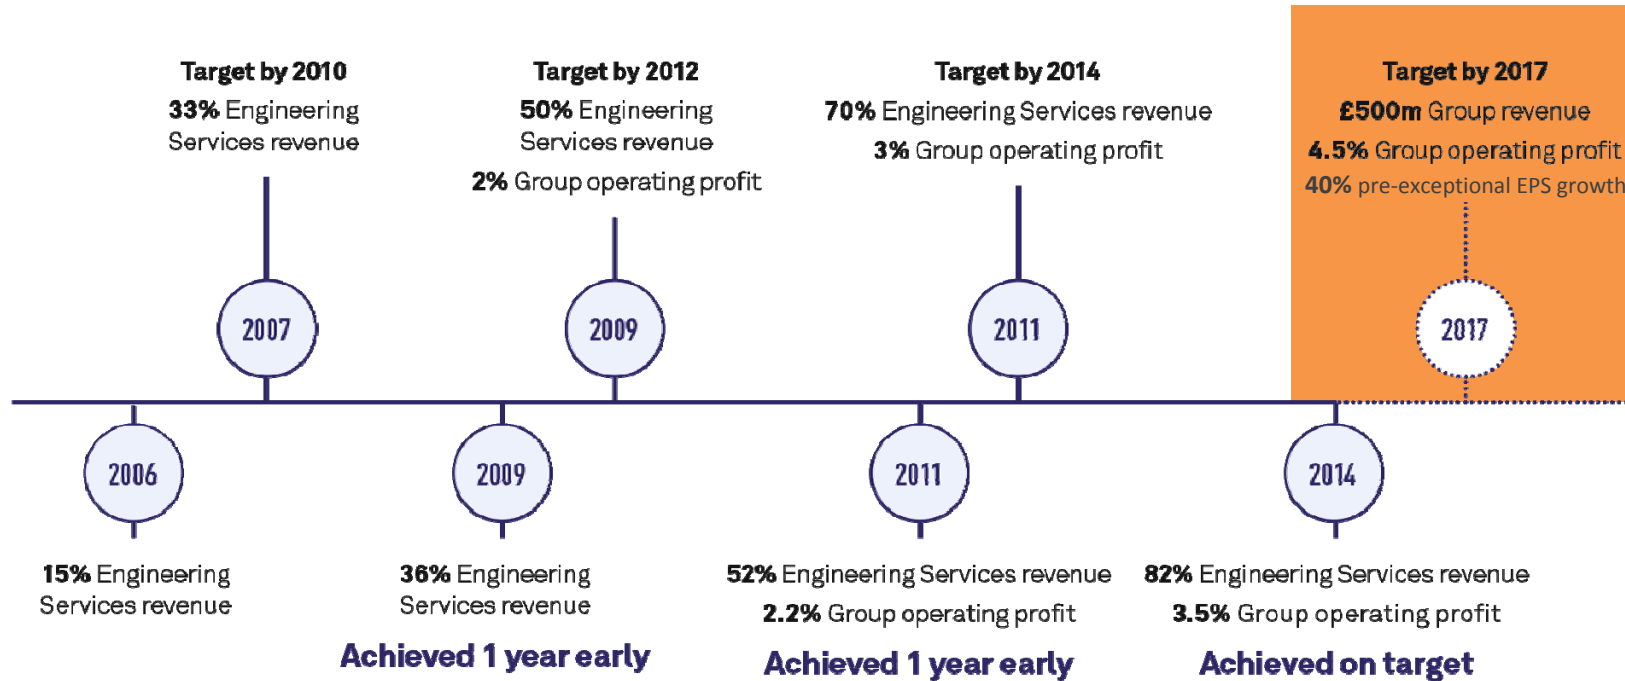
Target by 2010
33% Engineering Services revenue

Target by 2012
50% Engineering Services revenue
2% Group operating profit

Target by 2014
70% Engineering Services revenue
3% Group operating profit

Target by 2017
£500m Group revenue
4.5% Group operating profit
40% pre-exceptional EPS growth

2007

2009

2011

2017

2006
15% Engineering Services revenue

2009
36% Engineering Services revenue
Achieved 1 year early

2011
52% Engineering Services revenue
2.2% Group operating profit
Achieved 1 year early

2014
82% Engineering Services revenue
3.5% Group operating profit
Achieved on target